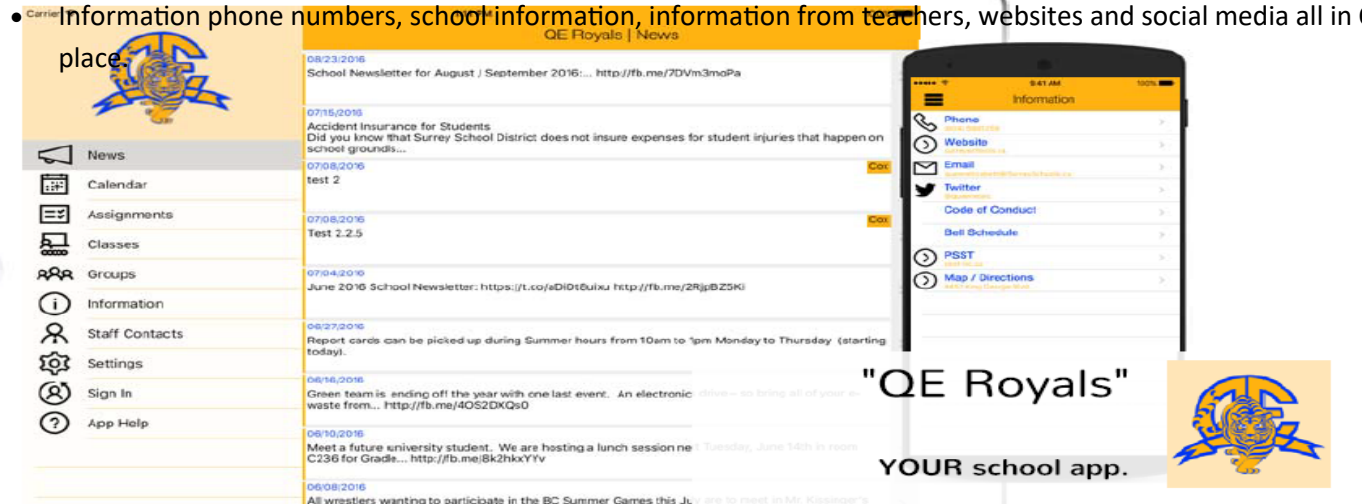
• Information phone numbers, school information, information from teachers, websites and social media all in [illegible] place.

Carrier

QE Royals | News

News
Calendar
Assignments
Classes
Groups
Information
Staff Contacts
Settings
Sign In
App Help

08/23/2016
School Newsletter for August / September 2016:... http://fb.me/7DVm3moPa

07/15/2016
Accident Insurance for Students
Did you know that Surrey School District does not insure expenses for student injuries that happen on school grounds...

07/08/2016
test 2
Cox

07/08/2016
Test 2.2.5
Cox

07/04/2016
June 2016 School Newsletter: https://t.co/aDiDt6uixu http://fb.me/2RjpBZ5Ki

06/27/2016
Report cards can be picked up during Summer hours from 10am to 1pm Monday to Thursday (starting today).

06/16/2016
Green team is ending off the year with one last event. An electronic drive – so bring all of your e-waste from... http://fb.me/4OS2DXQs0

06/10/2016
Meet a future university student. We are hosting a lunch session next Tuesday, June 14th in room C236 for Grade... http://fb.me/8k2hkxYYv

06/08/2016
All wrestlers wanting to participate in the BC Summer Games this July are to meet in Mr. Kissinger's

9:41 AM
100%
Information
Phone
Website
Email
Twitter
Code of Conduct
Bell Schedule
PSST
Map / Directions

"QE Royals"

YOUR school app.